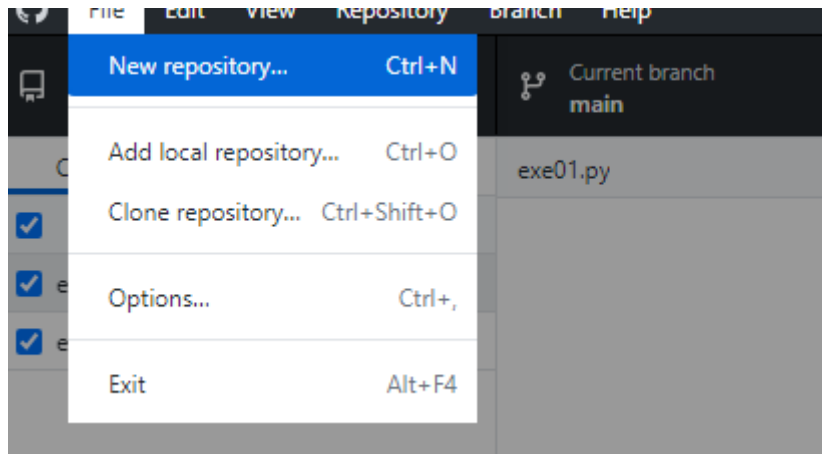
File Edit View Repository Branch Help

New repository... Ctrl+N

Add local repository... Ctrl+O

Clone repository... Ctrl+Shift+O

Options... Ctrl+,

Exit Alt+F4

Current branch
main

exe01.py

C

e

e